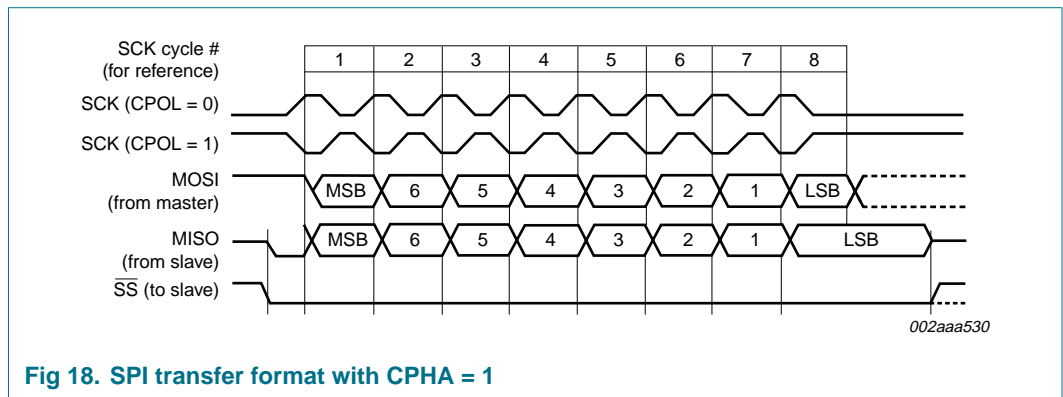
SCK cycle #
(for reference)

| 1 | 2 | 3 | 4 | 5 | 6 | 7 | 8 |
|---|---|---|---|---|---|---|---|

SCK (CPOL = 0)

SCK (CPOL = 1)

MOSI
(from master)

MSB 6 5 4 3 2 1 LSB

MISO
(from slave)

MSB 6 5 4 3 2 1 LSB

$\overline{SS}$ (to slave)

002aaa530

Fig 18. SPI transfer format with CPHA = 1